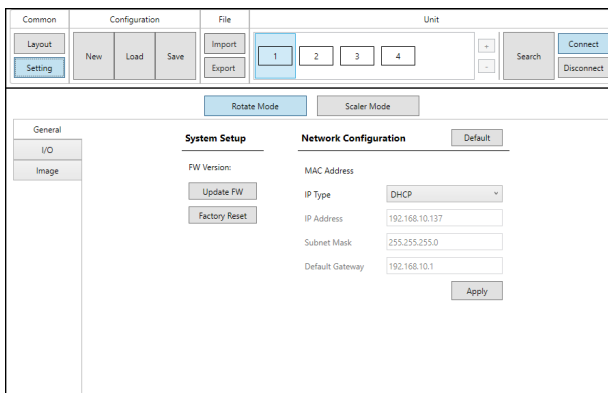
Common

Layout

Setting

Configuration

New

Load

Save

File

Import

Export

Unit

1

2

3

4

+

-

Search

Connect

Disconnect

Rotate Mode

Scaler Mode

General

I/O

Image

System Setup

FW Version:

Update FW

Factory Reset

Network Configuration

Default

MAC Address

IP Type

DHCP

IP Address

192.168.10.137

Subnet Mask

255.255.255.0

Default Gateway

192.168.10.1

Apply